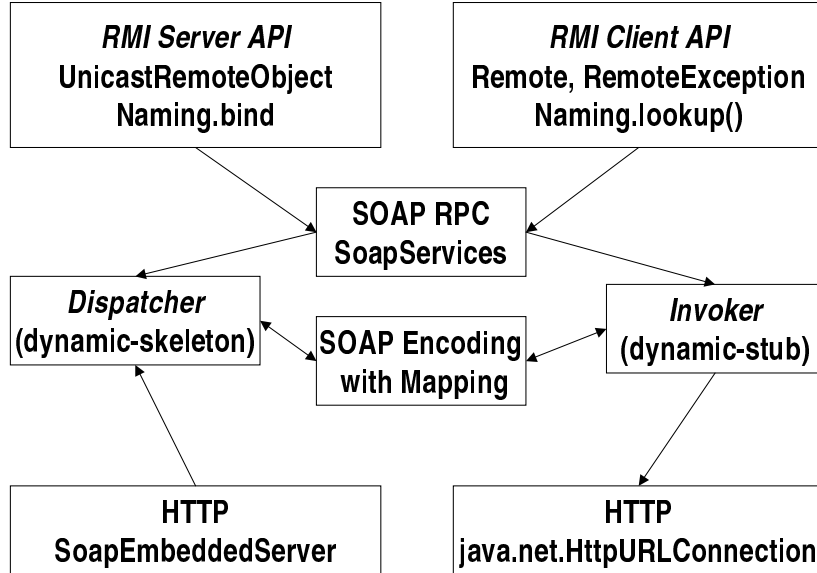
RMI Server API
UnicastRemoteObject
Naming.bind

RMI Client API
Remote, RemoteException
Naming.lookup()

SOAP RPC
SoapServices

Dispatcher
(dynamic-skeleton)

SOAP Encoding
with Mapping

Invoker
(dynamic-stub)

HTTP
SoapEmbeddedServer

HTTP
java.net.HttpURLConnection